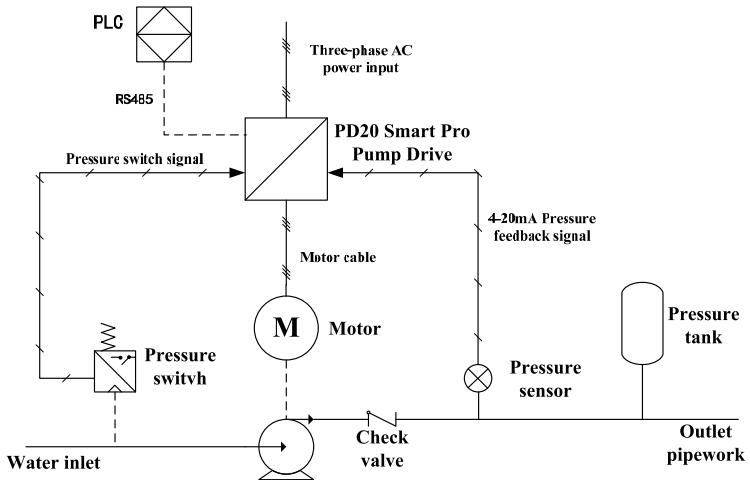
PLC

Three-phase AC power input

RS485

PD20 Smart Pro Pump Drive

Pressure switch signal

4-20mA Pressure feedback signal

Motor cable

M

Motor

Pressure tank

Pressure switvh

Pressure sensor

Check valve

Outlet pipework

Water inlet